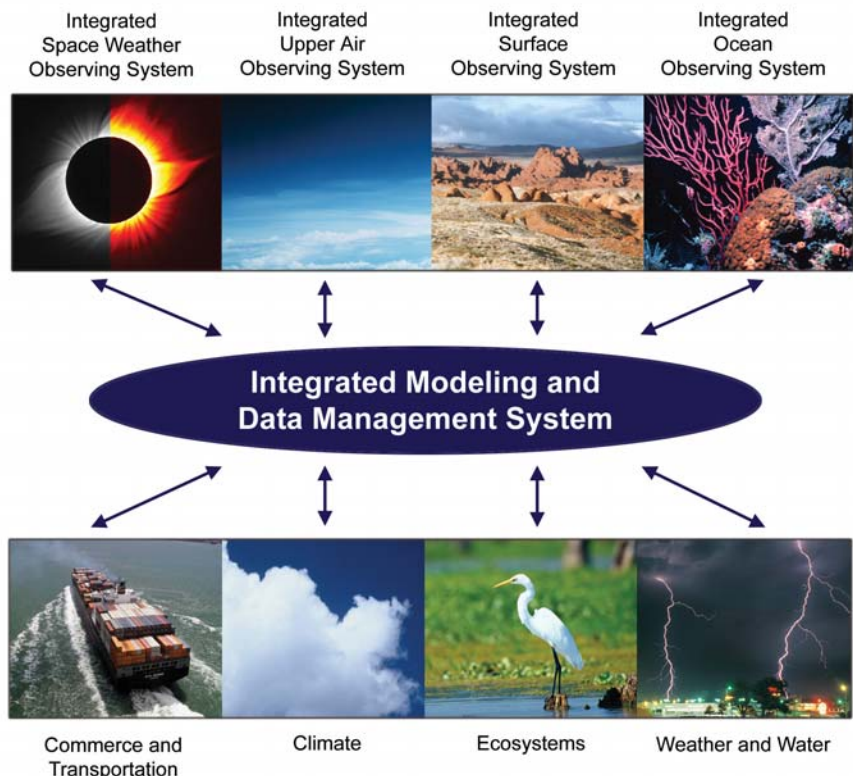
Integrated Space Weather Observing System

Integrated Upper Air Observing System

Integrated Surface Observing System

Integrated Ocean Observing System

Integrated Modeling and Data Management System

Commerce and Transportation

Climate

Ecosystems

Weather and Water